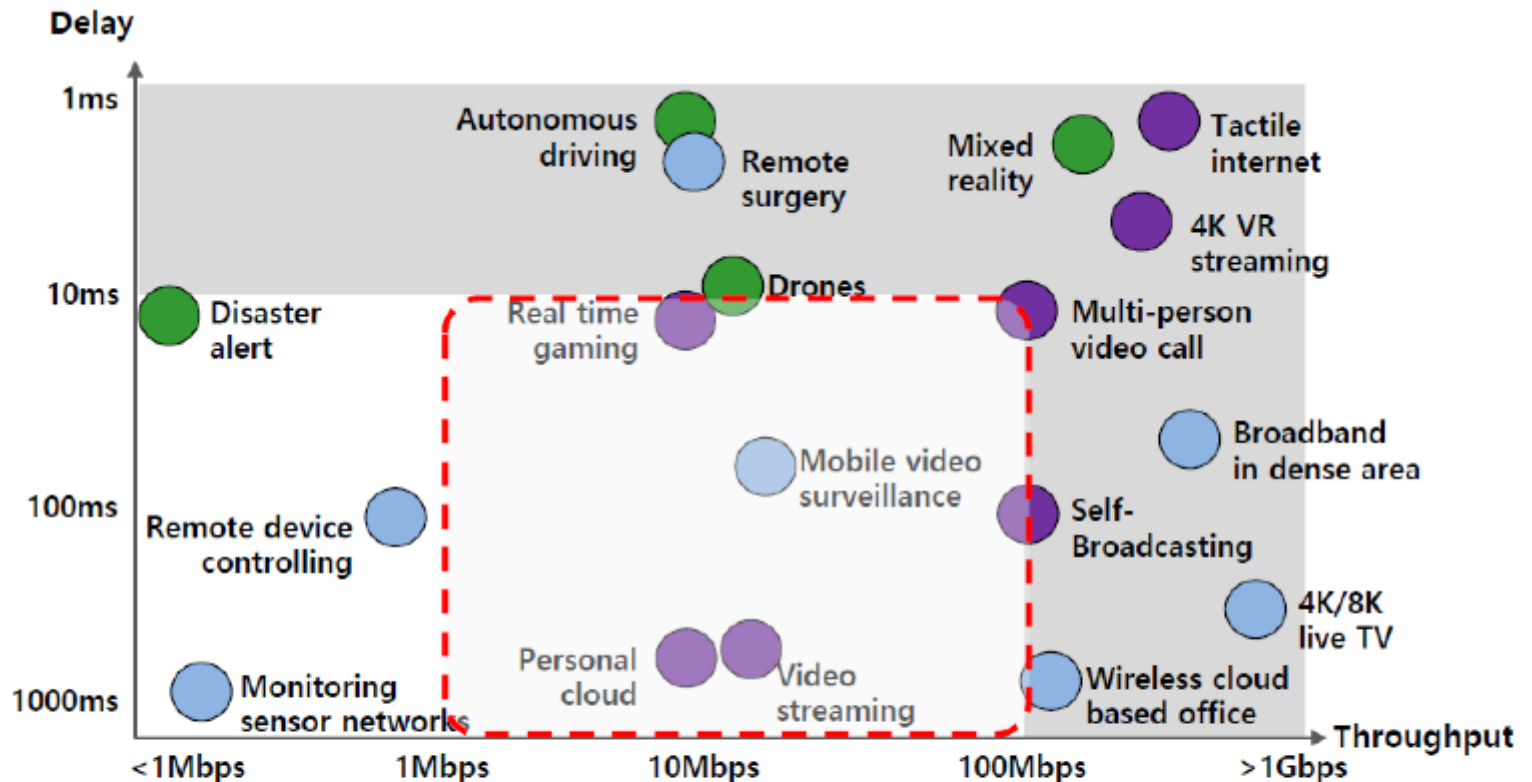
Delay

1ms

10ms

100ms

1000ms

Autonomous driving

Remote surgery

Mixed reality

Tactile internet

4K VR streaming

Drones

Disaster alert

Real time gaming

Multi-person video call

Broadband in dense area

Mobile video surveillance

Remote device controlling

Self-Broadcasting

4K/8K live TV

Personal cloud

Video streaming

Monitoring sensor networks

Wireless cloud based office

Throughput

<1Mbps

1Mbps

10Mbps

100Mbps

>1Gbps